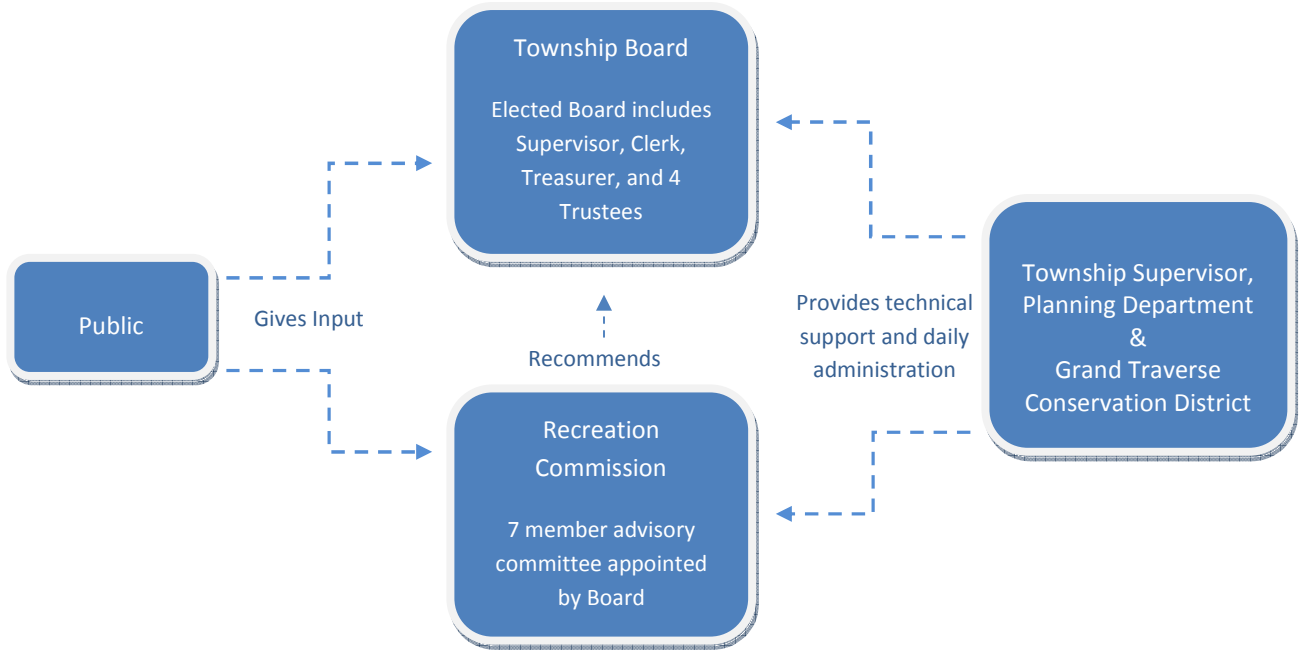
Township Board

Elected Board includes Supervisor, Clerk, Treasurer, and 4 Trustees

Public

Gives Input

Recommends

Provides technical support and daily administration

Township Supervisor, Planning Department & Grand Traverse Conservation District

Recreation Commission

7 member advisory committee appointed by Board